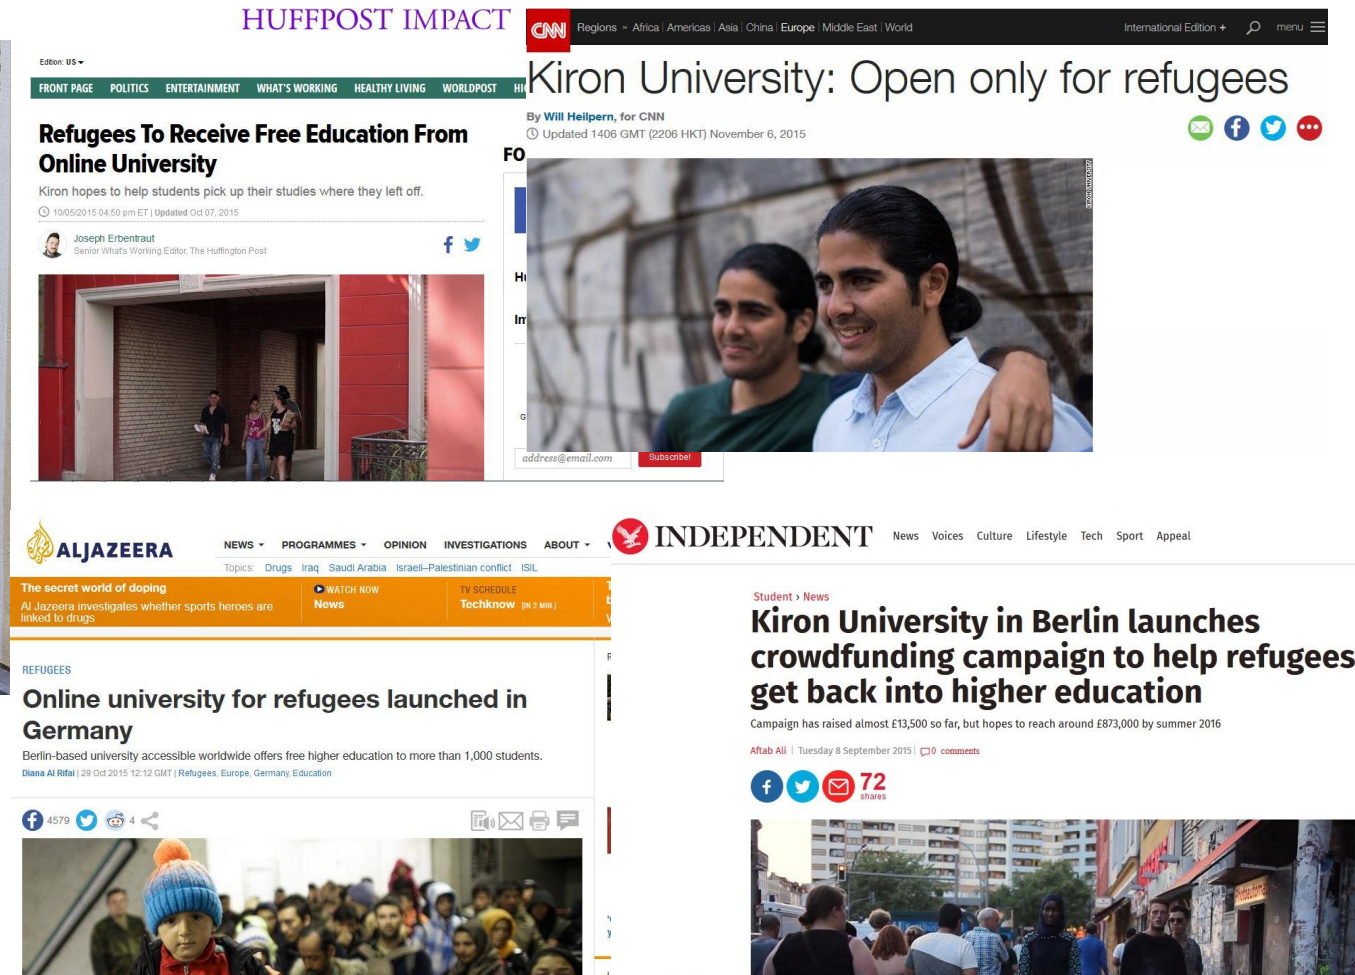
HUFFPOST IMPACT

Edition: US

FRONT PAGE POLITICS ENTERTAINMENT WHAT'S WORKING HEALTHY LIVING WORLDPOST HI

Refugees To Receive Free Education From Online University

Kiron hopes to help students pick up their studies where they left off.

10/05/2015 04:50 pm ET | Updated Oct 07, 2015

Joseph Erbentraut
Senior What's Working Editor, The Huffington Post

FO

Hu

Im

G

address@email.com Subscribe!

CNN Regions » Africa | Americas | Asia | China | Europe | Middle East | World International Edition + menu

Kiron University: Open only for refugees

By Will Heilpern, for CNN
Updated 1406 GMT (2206 HKT) November 6, 2015

KIRON UNIVERSITY

ALJAZEERA

NEWS PROGRAMMES OPINION INVESTIGATIONS ABOUT

Topics: Drugs Iraq Saudi Arabia Israeli–Palestinian conflict ISIL

The secret world of doping
Al Jazeera investigates whether sports heroes are linked to drugs

WATCH NOW
News

TV SCHEDULE
Techknow IN 2 MIN

REFUGEES

Online university for refugees launched in Germany

Berlin-based university accessible worldwide offers free higher education to more than 1,000 students.

Diana Al Rifai | 29 Oct 2015 12:12 GMT | Refugees, Europe, Germany, Education

4579 4

INDEPENDENT News Voices Culture Lifestyle Tech Sport Appeal

Student › News

Kiron University in Berlin launches crowdfunding campaign to help refugees get back into higher education

Campaign has raised almost £13,500 so far, but hopes to reach around £873,000 by summer 2016

Aftab Ali | Tuesday 8 September 2015 | 0 comments

72 shares